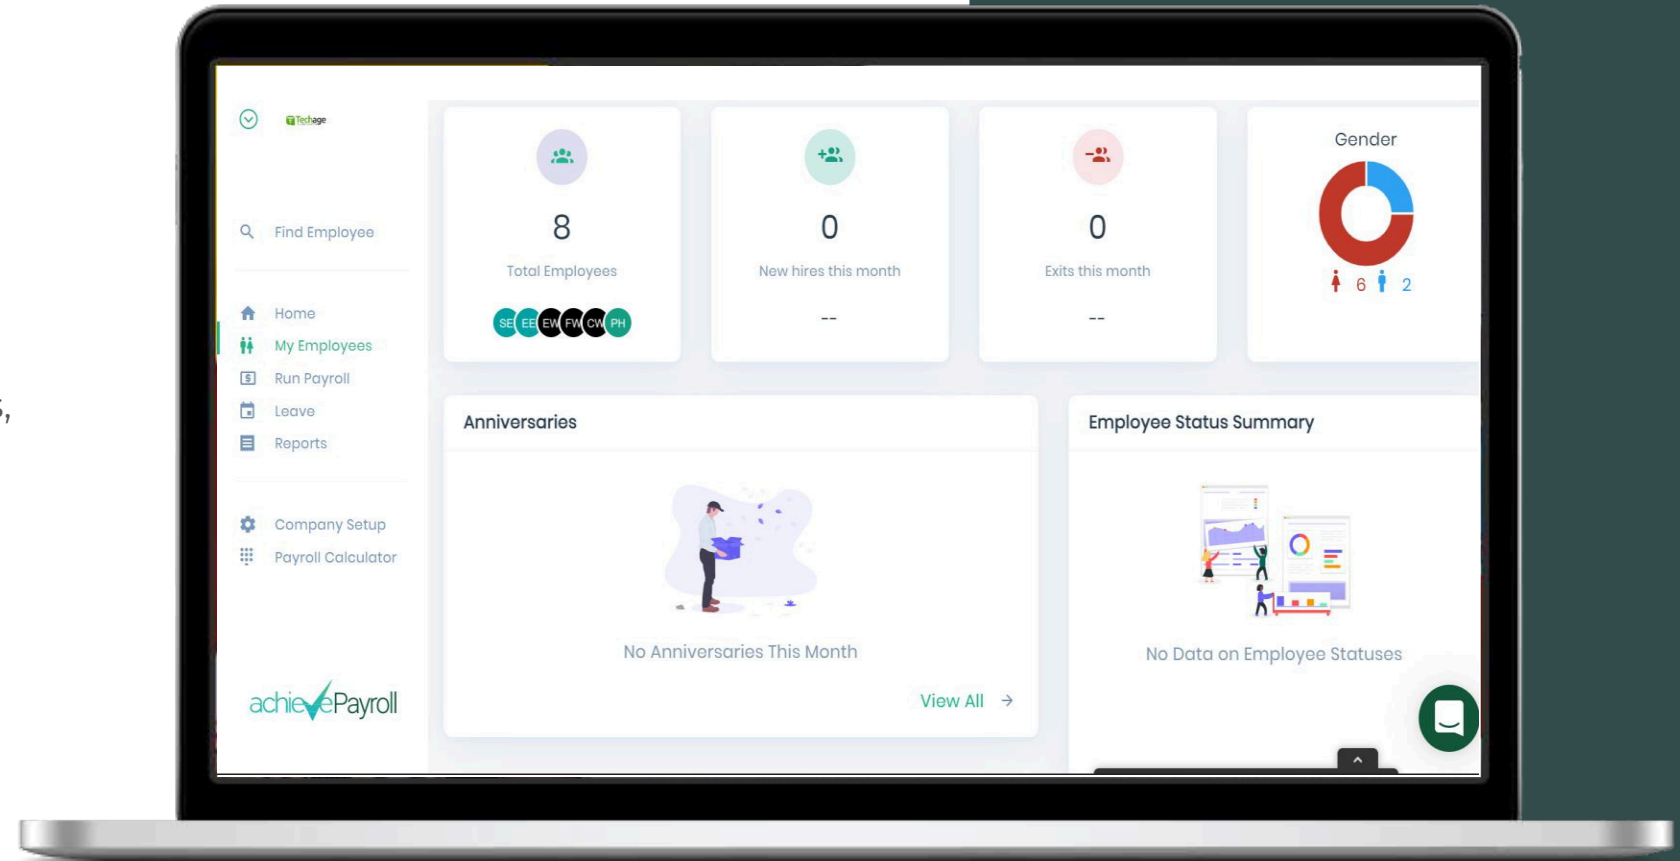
Techage

Find Employee

Home
My Employees
Run Payroll
Leave
Reports

Company Setup
Payroll Calculator

achievePayroll

8
Total Employees
SE EE EW FW CW PH

0
New hires this month
--

0
Exits this month
--

Gender
6 2

Anniversaries

No Anniversaries This Month

View All →

Employee Status Summary

No Data on Employee Statuses